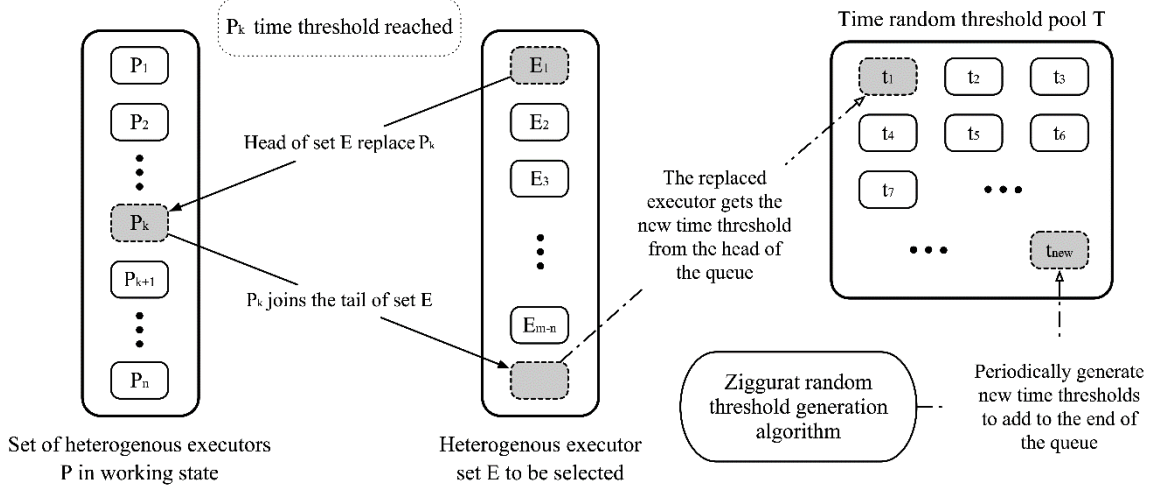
$P_k$ time threshold reached

$P_1$

$P_2$

$P_k$

$P_{k+1}$

$P_n$

Set of heterogenous executors P in working state

Head of set E replace $P_k$

$P_k$ joins the tail of set E

$E_1$

$E_2$

$E_3$

$E_{m-n}$

Heterogenous executor set E to be selected

The replaced executor gets the new time threshold from the head of the queue

Time random threshold pool T

$t_1$

$t_2$

$t_3$

$t_4$

$t_5$

$t_6$

$t_7$

$t_{new}$

Ziggurat random threshold generation algorithm

Periodically generate new time thresholds to add to the end of the queue